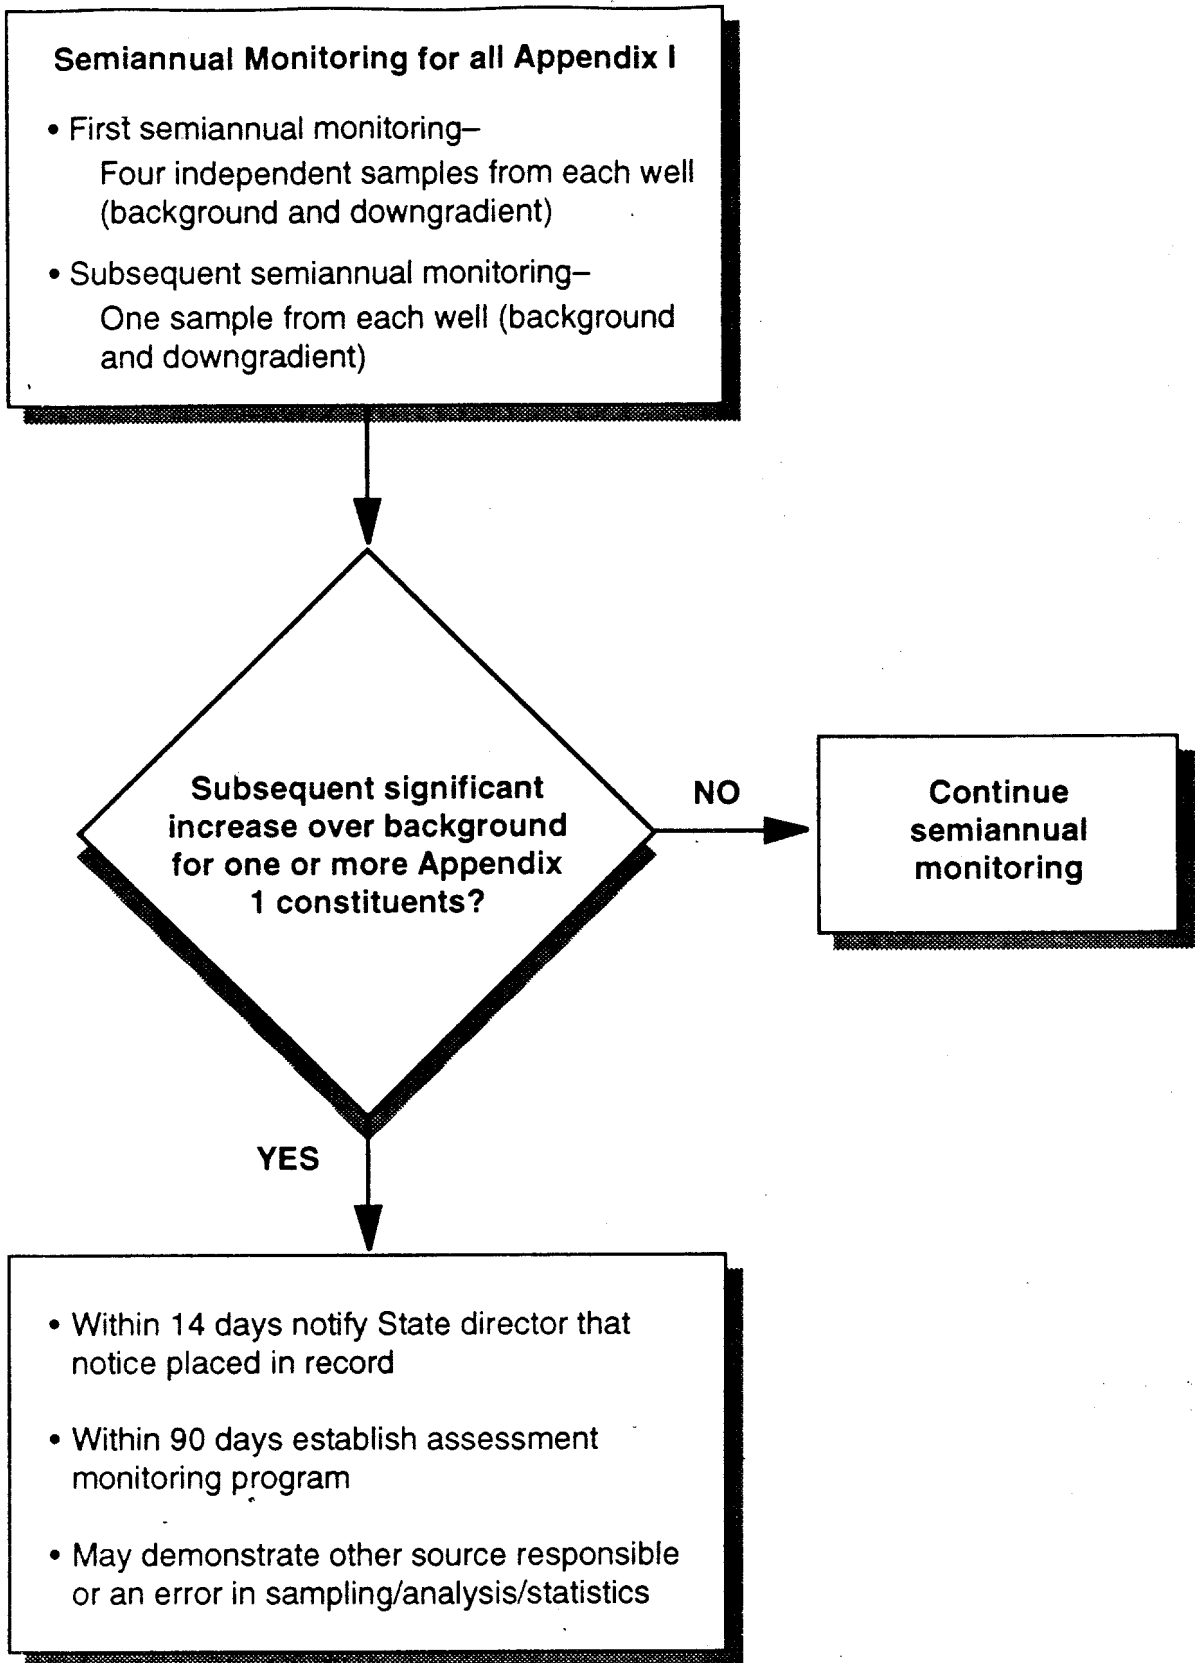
Semiannual Monitoring for all Appendix I

• First semiannual monitoring–
Four independent samples from each well (background and downgradient)

• Subsequent semiannual monitoring–
One sample from each well (background and downgradient)

Subsequent significant increase over background for one or more Appendix 1 constituents?

NO

Continue semiannual monitoring

YES

• Within 14 days notify State director that notice placed in record

• Within 90 days establish assessment monitoring program

• May demonstrate other source responsible or an error in sampling/analysis/statistics